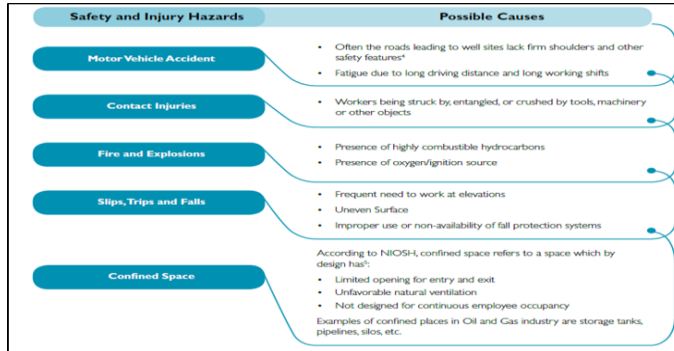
| Safety and Injury Hazards | Possible Causes |
|---|---|
| Motor Vehicle Accident | • Often the roads leading to well sites lack firm shoulders and other safety features⁴<br>• Fatigue due to long driving distance and long working shifts |
| Contact Injuries | • Workers being struck by, entangled, or crushed by tools, machinery or other objects |
| Fire and Explosions | • Presence of highly combustible hydrocarbons<br>• Presence of oxygen/ignition source |
| Slips, Trips and Falls | • Frequent need to work at elevations<br>• Uneven Surface<br>• Improper use or non-availability of fall protection systems |
| Confined Space | According to NIOSH, confined space refers to a space which by design has⁵:<br>• Limited opening for entry and exit<br>• Unfavorable natural ventilation<br>• Not designed for continuous employee occupancy<br>Examples of confined places in Oil and Gas industry are storage tanks, pipelines, silos, etc. |